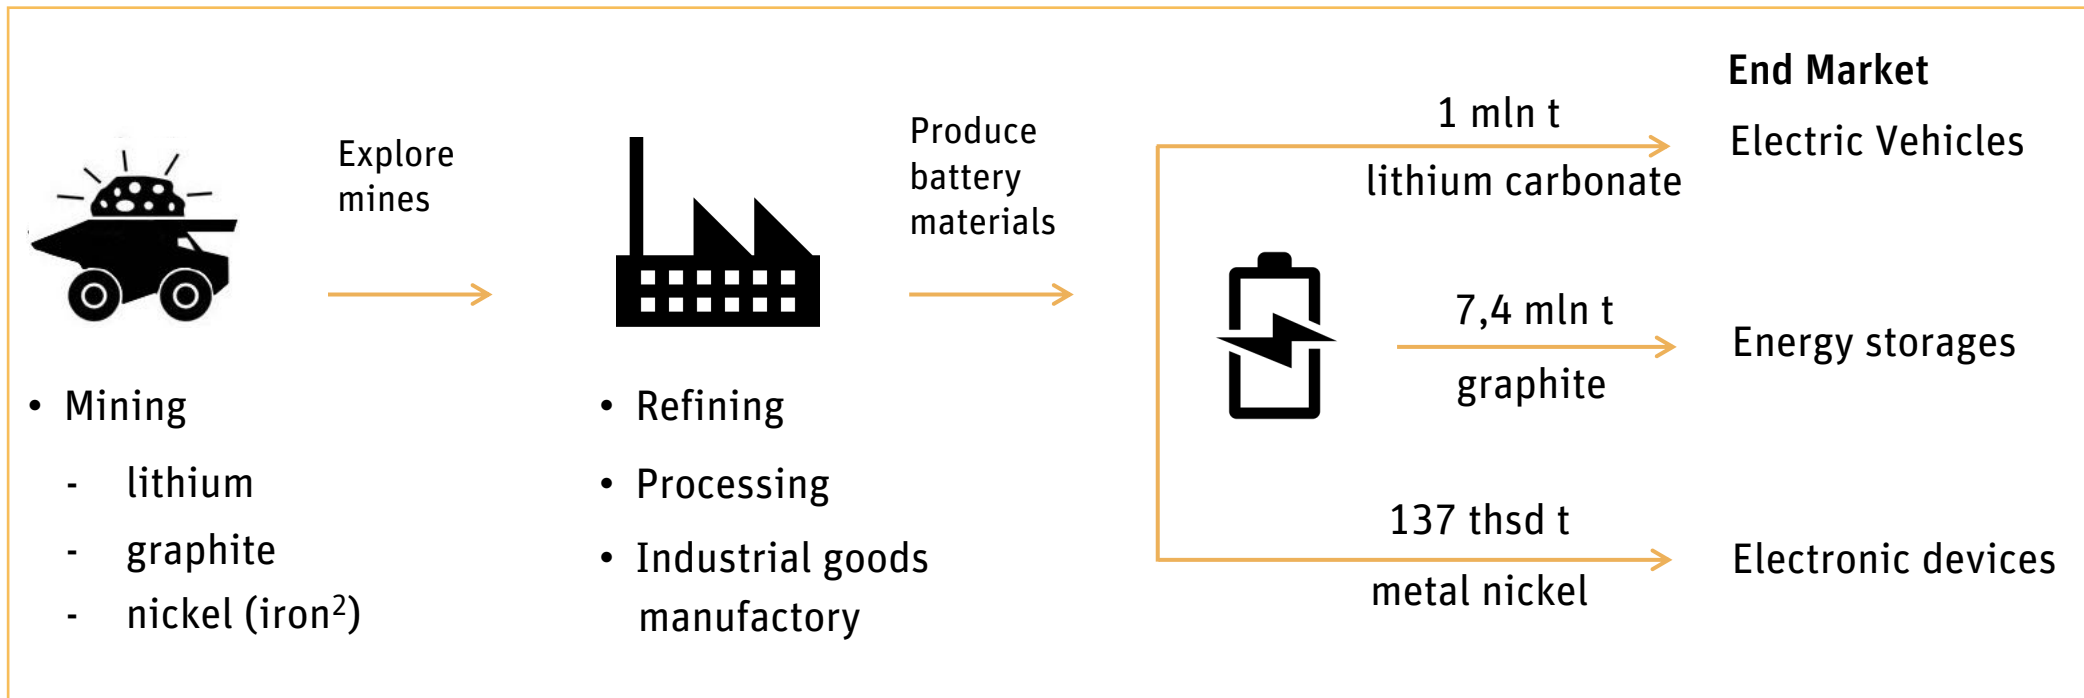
Explore mines

Produce battery materials

End Market

1 mln t

lithium carbonate

Electric Vehicles

7,4 mln t

graphite

Energy storages

137 thsd t

metal nickel

Electronic devices

• Mining
- lithium
- graphite
- nickel (iron$^2$)

• Refining
• Processing
• Industrial goods manufactory